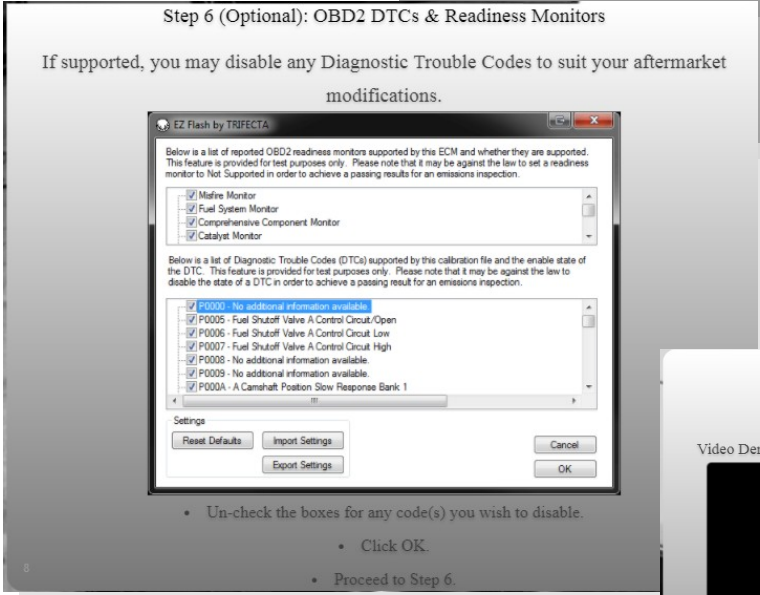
Step 6 (Optional): OBD2 DTCs & Readiness Monitors

If supported, you may disable any Diagnostic Trouble Codes to suit your aftermarket modifications.

EZ Flash by TRIFECTA

Below is a list of reported OBD2 readiness monitors supported by this ECM and whether they are supported. This feature is provided for test purposes only. Please note that it may be against the law to set a readiness monitor to Not Supported in order to achieve a passing results for an emissions inspection.

Misfire Monitor
Fuel System Monitor
Comprehensive Component Monitor
Catalyst Monitor

Below is a list of Diagnostic Trouble Codes (DTCs) supported by this calibration file and the enable state of the DTC. This feature is provided for test purposes only. Please note that it may be against the law to disable the state of a DTC in order to achieve a passing result for an emissions inspection.

P0000 - No additional information available
P0005 - Fuel Shutoff Valve A Control Circuit/Open
P0006 - Fuel Shutoff Valve A Control Circuit Low
P0007 - Fuel Shutoff Valve A Control Circuit High
P0008 - No additional information available.
P0009 - No additional information available.
P000A - A Camshaft Position Slow Response Bank 1

Settings
Reset Defaults
Import Settings
Export Settings
Cancel
OK

• Un-check the boxes for any code(s) you wish to disable.

• Click OK.

• Proceed to Step 6.

8

Video Der